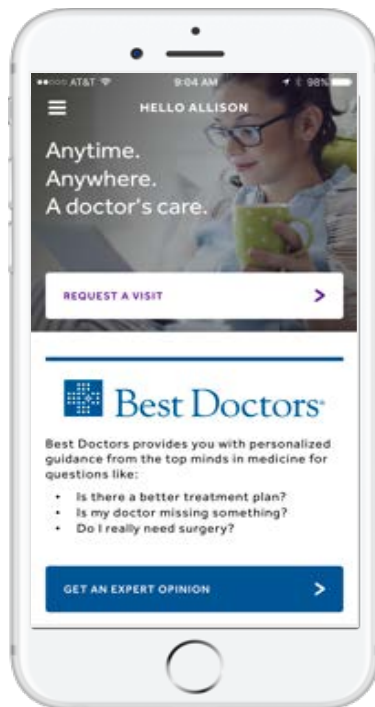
●●○○○ AT&T 9:04 AM 98%

HELLO ALLISON

Anytime.
Anywhere.
A doctor's care.

REQUEST A VISIT >

Best Doctors®

Best Doctors provides you with personalized guidance from the top minds in medicine for questions like:

- Is there a better treatment plan?
- Is my doctor missing something?
- Do I really need surgery?

GET AN EXPERT OPINION >